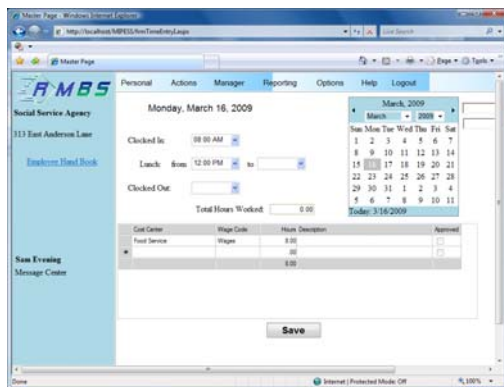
Master Page - Windows Internet Explorer

http://localhost/MBESS/frmTimeEntry.aspx

Live Search

Master Page

Page Tools

RMBS

Social Service Agency

313 East Anderson Lane

Employee Hand Book

Personal Actions Manager Reporting Options Help Logout

Monday, March 16, 2009

Clocked In: 08:00 AM

Lunch: from 12:00 PM to

Clocked Out:

Total Hours Worked: 0.00

March, 2009

March 2009

| Sun | Mon | Tue | Wed | Thu | Fri | Sat |
|---|---|---|---|---|---|---|
| 1 | 2 | 3 | 4 | 5 | 6 | 7 |
| 8 | 9 | 10 | 11 | 12 | 13 | 14 |
| 15 | 16 | 17 | 18 | 19 | 20 | 21 |
| 22 | 23 | 24 | 25 | 26 | 27 | 28 |
| 29 | 30 | 31 | 1 | 2 | 3 | 4 |
| 5 | 6 | 7 | 8 | 9 | 10 | 11 |

Today: 3/16/2009

| | Cost Center | Wage Code | Hours | Description | Approved |
|---|---|---|---|---|---|
| | Food Service | Wages | 0.00 | | |
| * | | | .00 | | |
| | | | 0.00 | | |

Sam Evening

Message Center

Save

Done

Internet | Protected Mode: Off

100%